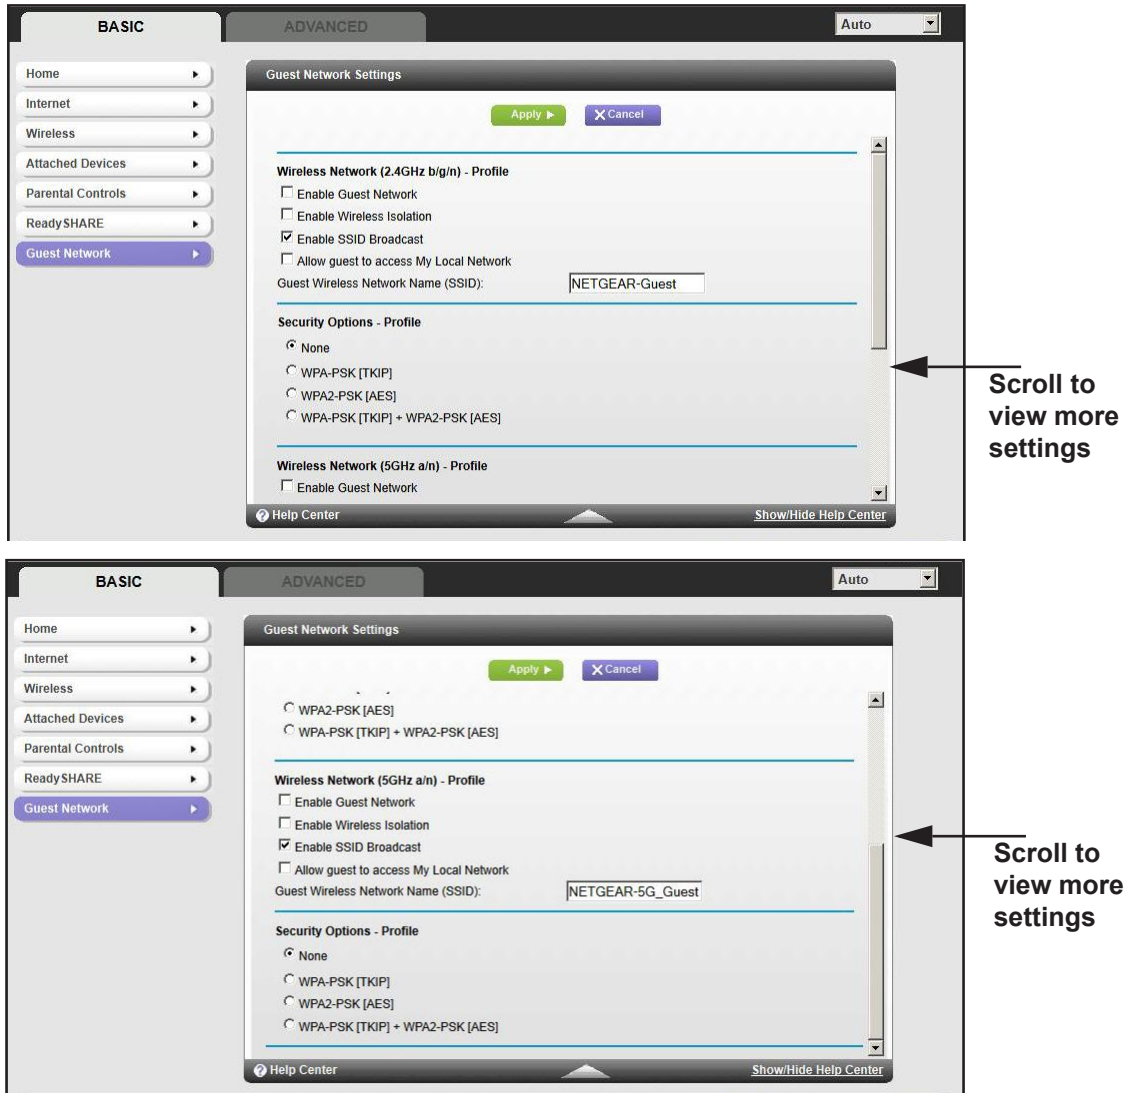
BASIC
ADVANCED
Auto

Home
Internet
Wireless
Attached Devices
Parental Controls
ReadySHARE
Guest Network

Guest Network Settings

Apply ▸
Cancel

Wireless Network (2.4GHz b/g/n) - Profile
Enable Guest Network
Enable Wireless Isolation
Enable SSID Broadcast
Allow guest to access My Local Network
Guest Wireless Network Name (SSID): NETGEAR-Guest

Security Options - Profile
None
WPA-PSK [TKIP]
WPA2-PSK [AES]
WPA-PSK [TKIP] + WPA2-PSK [AES]

Wireless Network (5GHz a/n) - Profile
Enable Guest Network

Help Center
Show/Hide Help Center

Scroll to view more settings

BASIC
ADVANCED
Auto

Home
Internet
Wireless
Attached Devices
Parental Controls
ReadySHARE
Guest Network

Guest Network Settings

Apply ▸
Cancel

WPA2-PSK [AES]
WPA-PSK [TKIP] + WPA2-PSK [AES]

Wireless Network (5GHz a/n) - Profile
Enable Guest Network
Enable Wireless Isolation
Enable SSID Broadcast
Allow guest to access My Local Network
Guest Wireless Network Name (SSID): NETGEAR-5G_Guest

Security Options - Profile
None
WPA-PSK [TKIP]
WPA2-PSK [AES]
WPA-PSK [TKIP] + WPA2-PSK [AES]

Help Center
Show/Hide Help Center

Scroll to view more settings